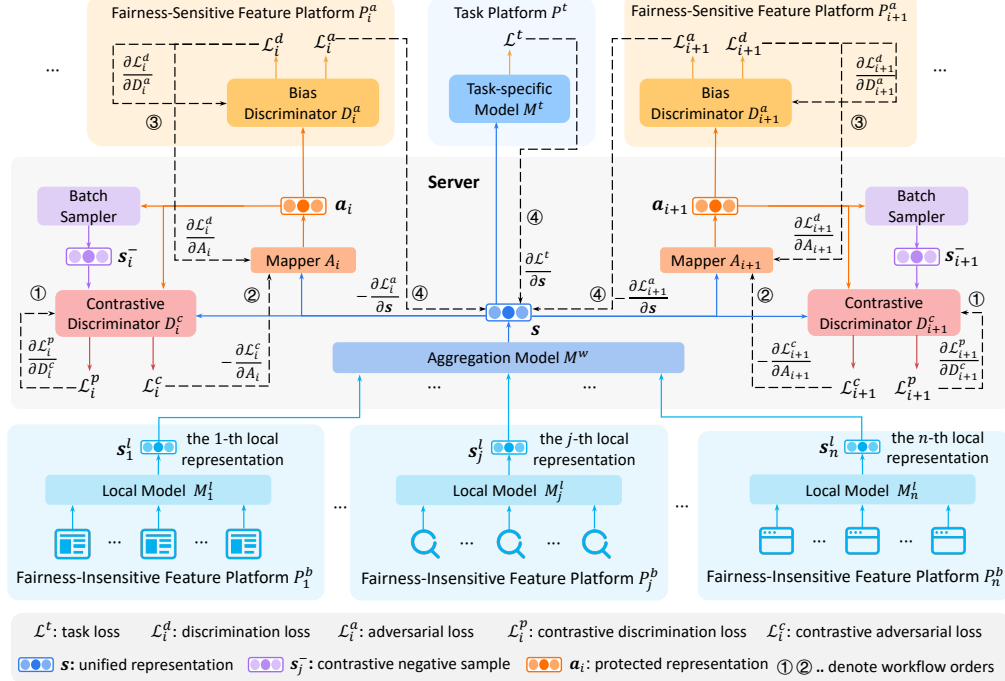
...

Fairness-Sensitive Feature Platform $P_i^a$

$\mathcal{L}_i^d$ $\mathcal{L}_i^a$

$\frac{\partial \mathcal{L}_i^d}{\partial D_i^a}$

Bias Discriminator $D_i^a$

③

Task Platform $P^t$

$\mathcal{L}^t$

Task-specific Model $M^t$

Fairness-Sensitive Feature Platform $P_{i+1}^a$

$\mathcal{L}_{i+1}^a$ $\mathcal{L}_{i+1}^d$

$\frac{\partial \mathcal{L}_{i+1}^d}{\partial D_{i+1}^a}$

Bias Discriminator $D_{i+1}^a$

③

...

Server

Batch Sampler

$\boldsymbol{s}_i^-$

$\boldsymbol{a}_i$

$\frac{\partial \mathcal{L}_i^d}{\partial A_i}$

Mapper $A_i$

①

Contrastive Discriminator $D_i^c$

②

$-\frac{\partial \mathcal{L}_i^a}{\partial \boldsymbol{s}}$ ④

④

$\frac{\partial \mathcal{L}^t}{\partial \boldsymbol{s}}$

④ $-\frac{\partial \mathcal{L}_{i+1}^a}{\partial \boldsymbol{s}}$

$\boldsymbol{s}$

$\boldsymbol{a}_{i+1}$

$\frac{\partial \mathcal{L}_{i+1}^d}{\partial A_{i+1}}$

Mapper $A_{i+1}$

Batch Sampler

$\boldsymbol{s}_{i+1}^-$

②

Contrastive Discriminator $D_{i+1}^c$

①

$\frac{\partial \mathcal{L}_i^p}{\partial D_i^c}$

$\mathcal{L}_i^p$ $\mathcal{L}_i^c$

$-\frac{\partial \mathcal{L}_i^c}{\partial A_i}$

Aggregation Model $M^w$

... ...

$-\frac{\partial \mathcal{L}_{i+1}^c}{\partial A_{i+1}}$

$\mathcal{L}_{i+1}^c$ $\mathcal{L}_{i+1}^p$

$\frac{\partial \mathcal{L}_{i+1}^p}{\partial D_{i+1}^c}$

$\boldsymbol{s}_1^l$ the 1-th local representation

Local Model $M_1^l$

... ...

Fairness-Insensitive Feature Platform $P_1^b$

...

$\boldsymbol{s}_j^l$ the $j$-th local representation

Local Model $M_j^l$

... ...

Fairness-Insensitive Feature Platform $P_j^b$

...

$\boldsymbol{s}_n^l$ the $n$-th local representation

Local Model $M_n^l$

... ...

Fairness-Insensitive Feature Platform $P_n^b$

$\mathcal{L}^t$: task loss $\mathcal{L}_i^d$: discrimination loss $\mathcal{L}_i^a$: adversarial loss $\mathcal{L}_i^p$: contrastive discrimination loss $\mathcal{L}_i^c$: contrastive adversarial loss

$\boldsymbol{s}$: unified representation $\boldsymbol{s}_j^-$: contrastive negative sample $\boldsymbol{a}_i$: protected representation ①② .. denote workflow orders